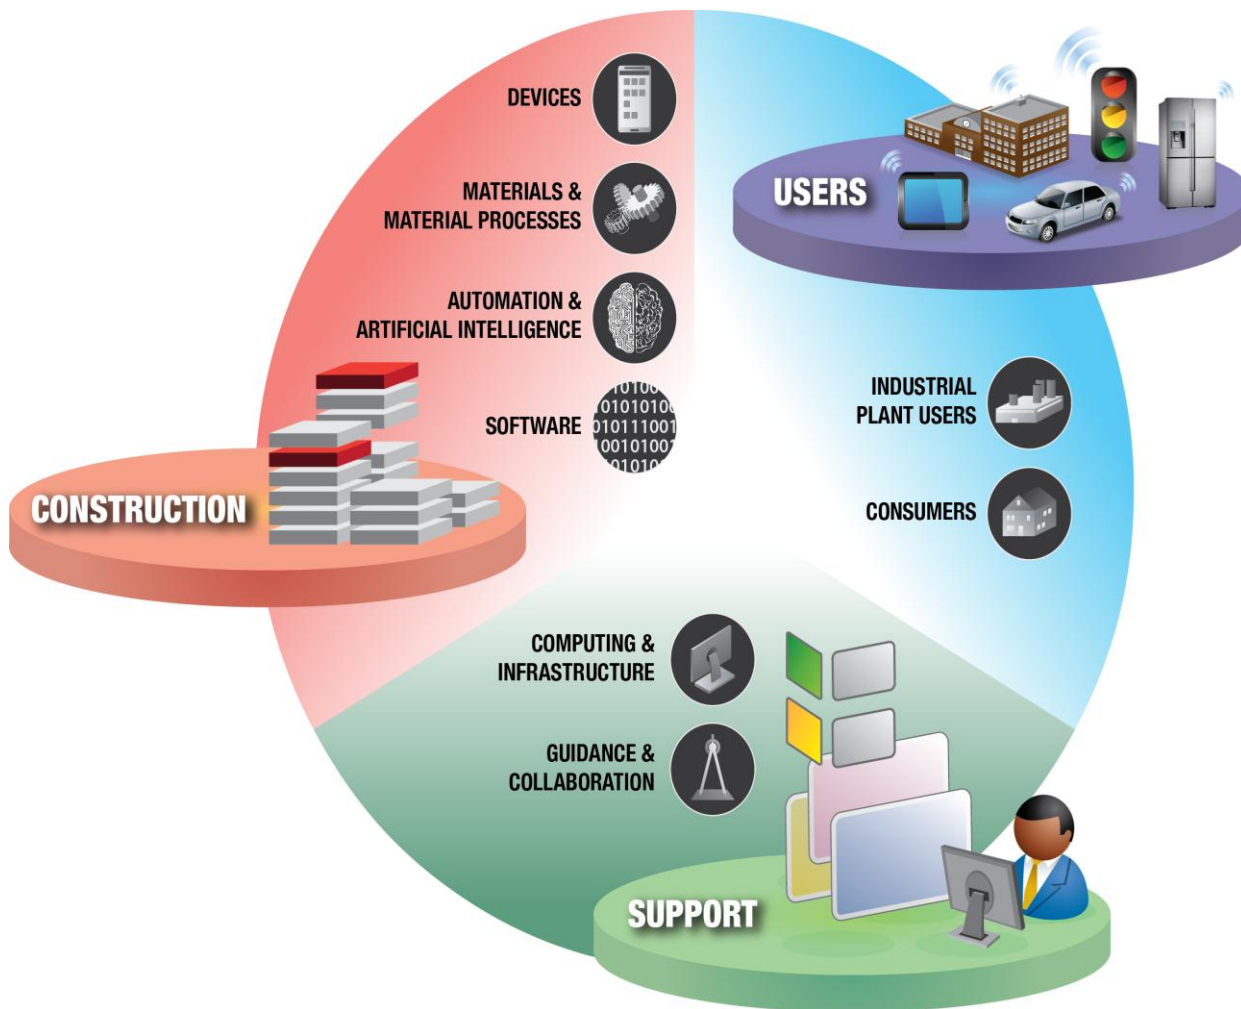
DEVICES

MATERIALS & MATERIAL PROCESSES

AUTOMATION & ARTIFICIAL INTELLIGENCE

SOFTWARE

CONSTRUCTION

USERS

INDUSTRIAL PLANT USERS

CONSUMERS

COMPUTING & INFRASTRUCTURE

GUIDANCE & COLLABORATION

SUPPORT